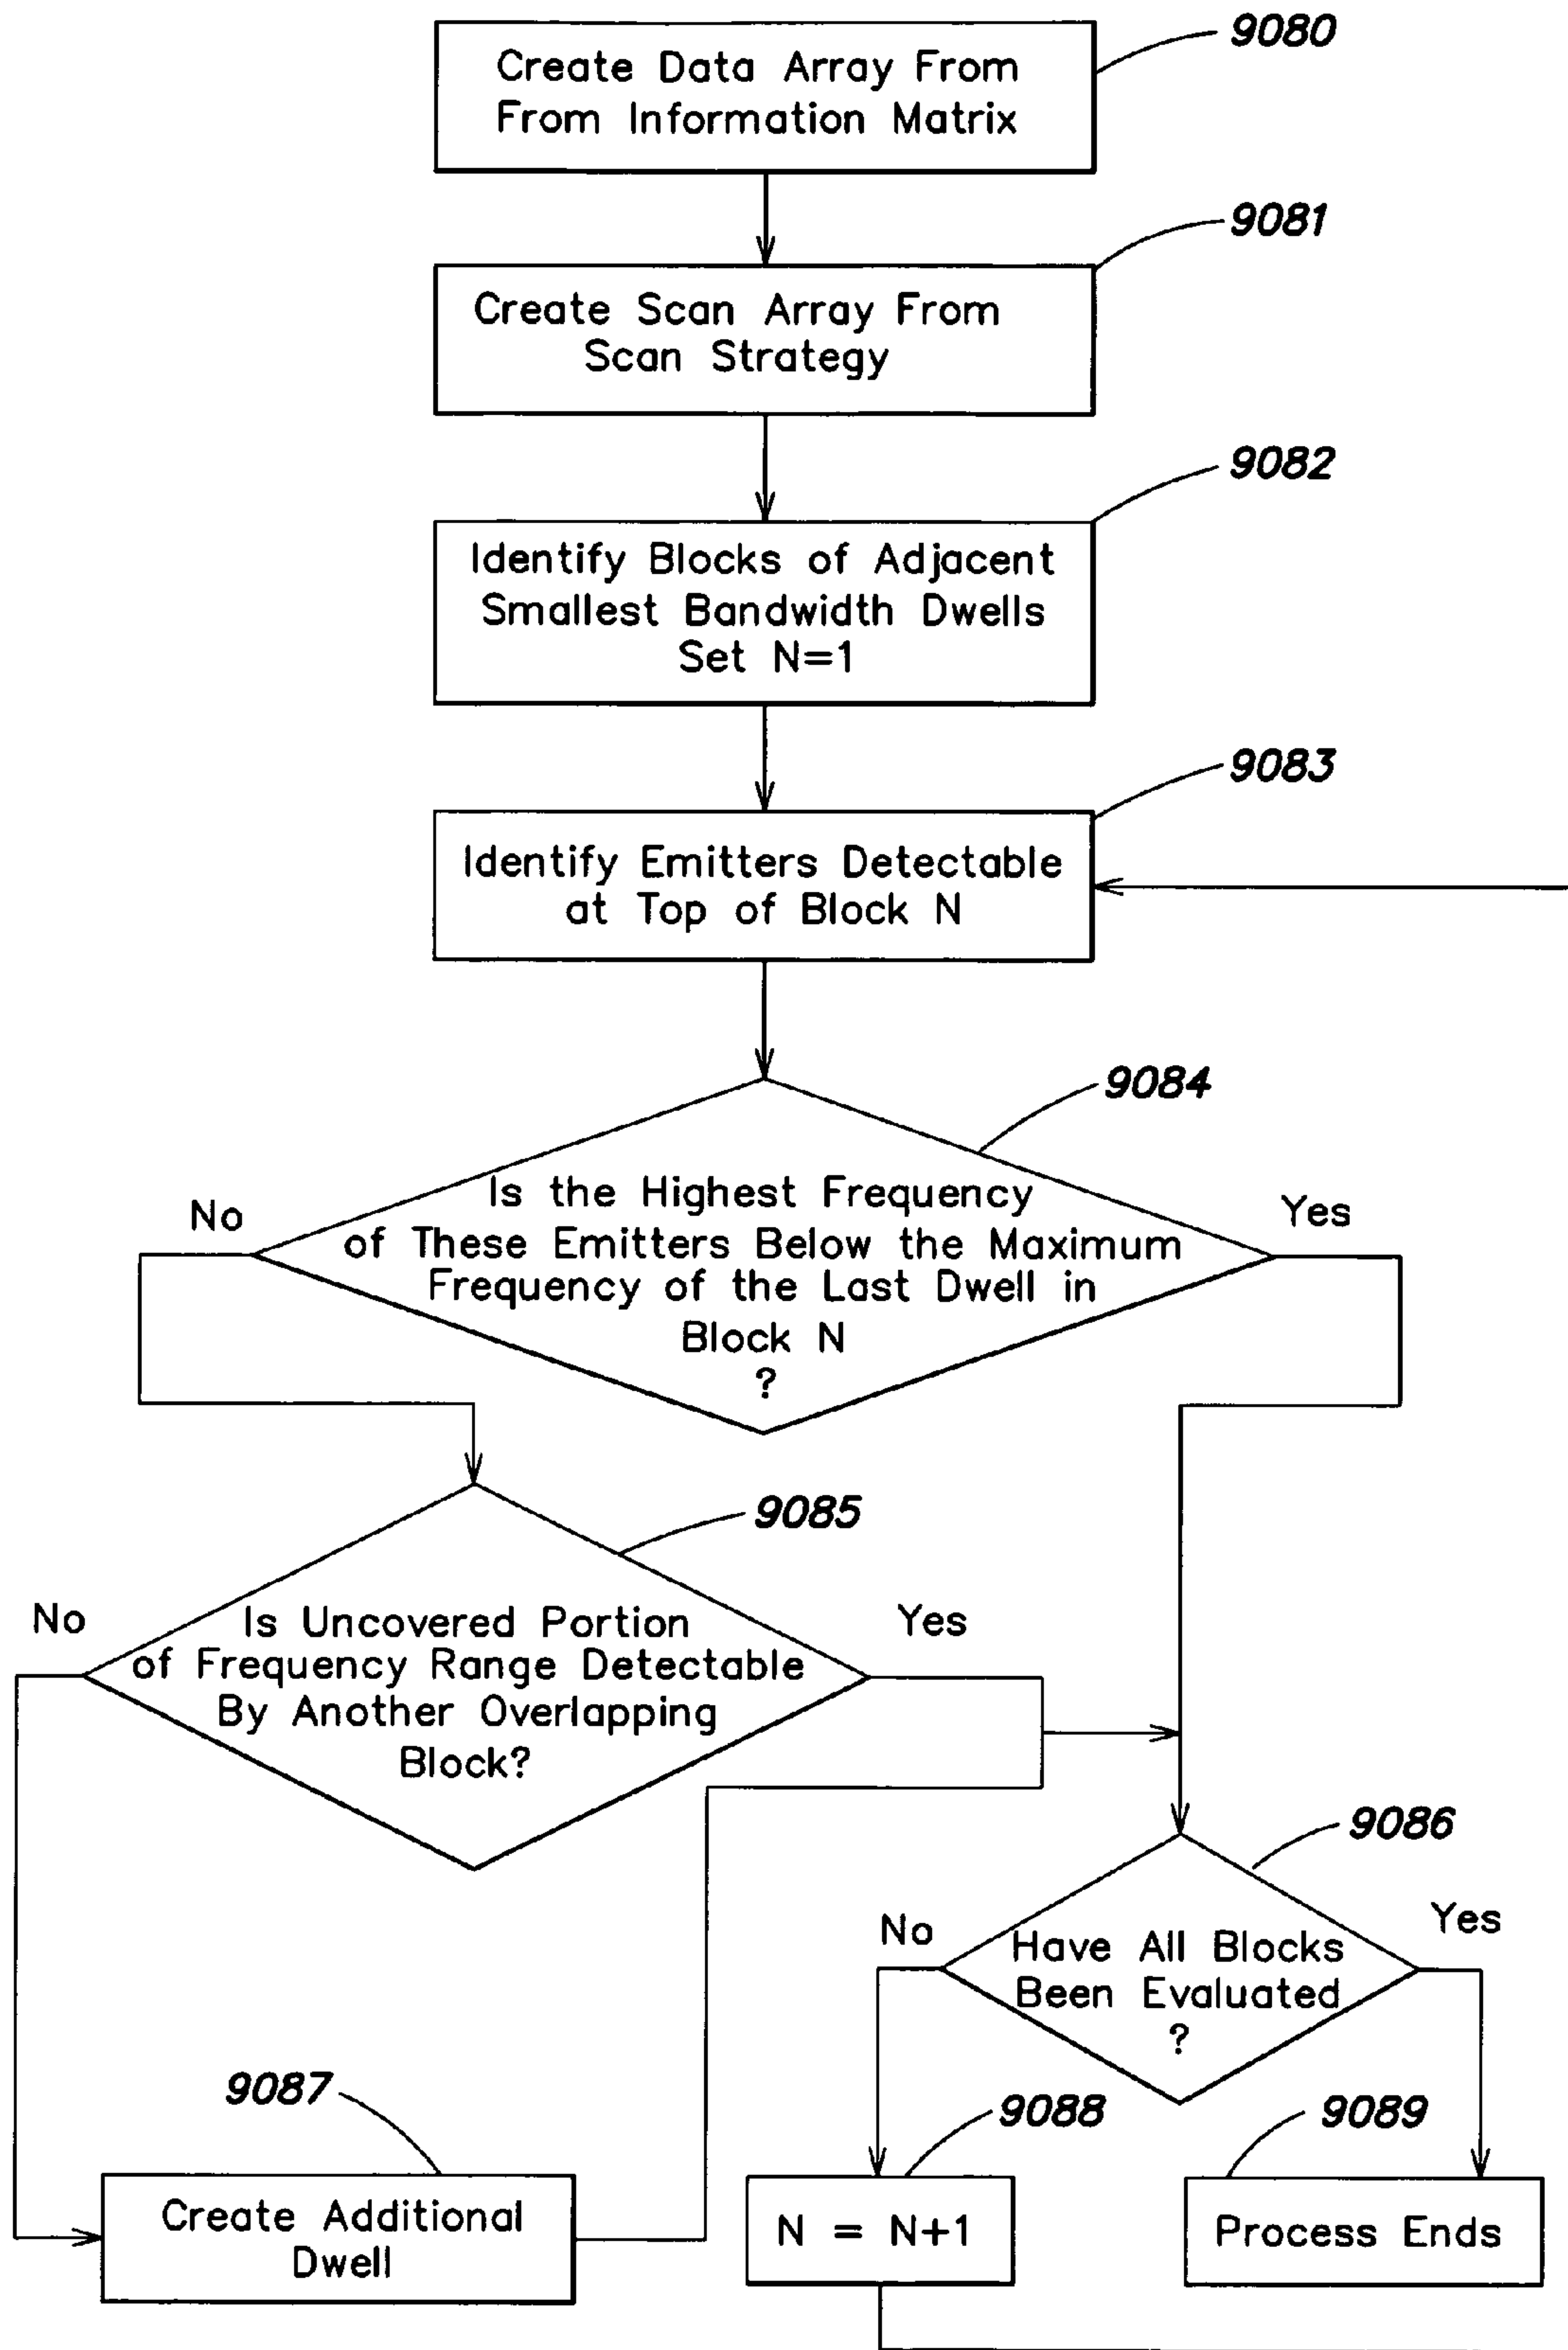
Create Data Array From From Information Matrix

9080

Create Scan Array From Scan Strategy

9081

Identify Blocks of Adjacent Smallest Bandwidth Dwells Set N=1

9082

Identify Emitters Detectable at Top of Block N

9083

9084

No

Is the Highest Frequency of These Emitters Below the Maximum Frequency of the Last Dwell in Block N ?

Yes

9085

No

Is Uncovered Portion of Frequency Range Detectable By Another Overlapping Block?

Yes

9086

No

Have All Blocks Been Evaluated ?

Yes

9087

Create Additional Dwell

9088

N = N+1

9089

Process Ends